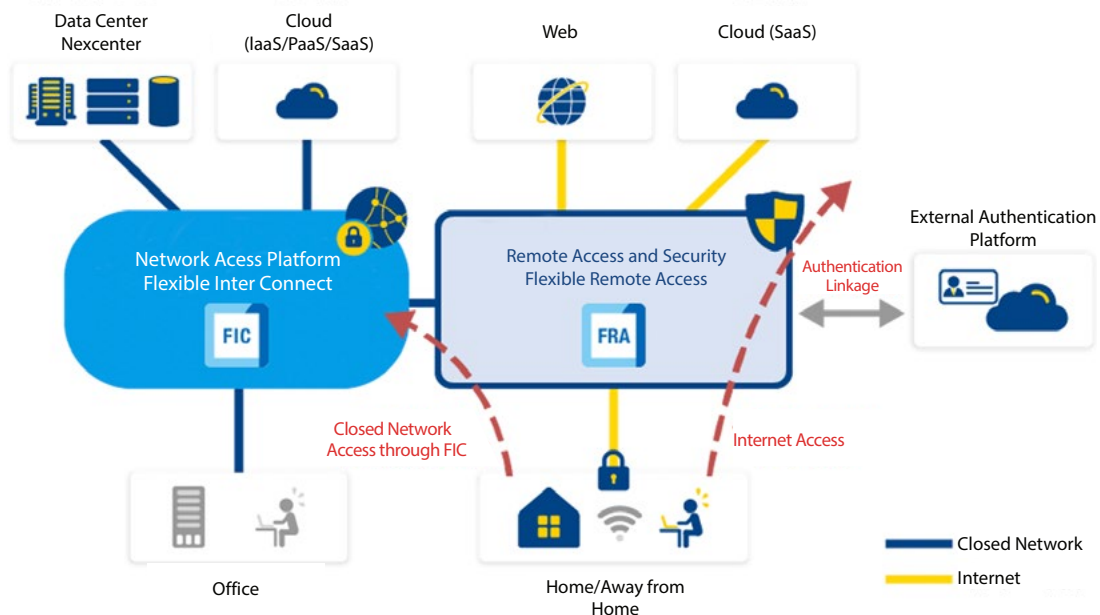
Data Center
Nexcenter

Cloud
(IaaS/PaaS/SaaS)

Web

Cloud (SaaS)

Network Acess Platform
Flexible Inter Connect

FIC

Remote Access and Security
Flexible Remote Access

FRA

External Authentication
Platform

Authentication
Linkage

Closed Network
Access through FIC

Internet Access

Office

Home/Away from
Home

Closed Network

Internet